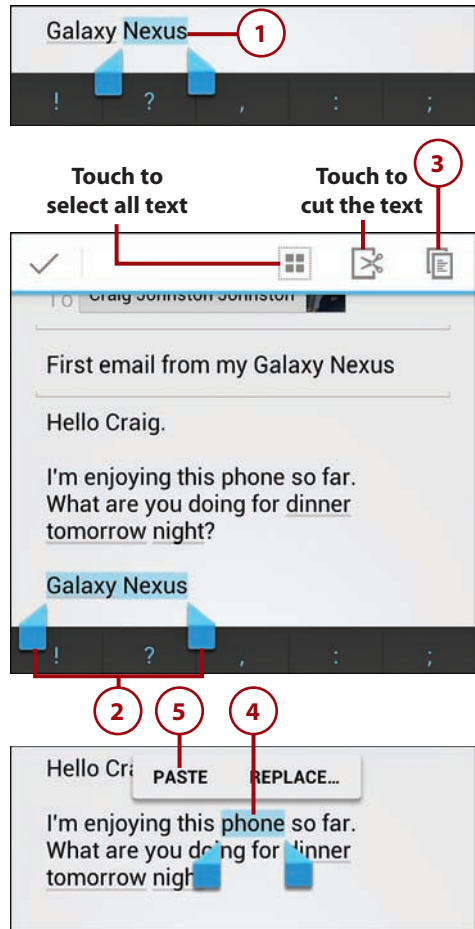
Galaxy Nexus

1

! ? , : ;

Touch to select all text

Touch to cut the text

3

To Craig Johnston Johnston

First email from my Galaxy Nexus

Hello Craig.

I'm enjoying this phone so far. What are you doing for dinner tomorrow night?

Galaxy Nexus

! ? , : ;

2

5

4

Hello Cra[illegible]

PASTE

REPLACE...

I'm enjoying this phone so far. What are you do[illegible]ng for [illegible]inner tomorrow nigh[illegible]